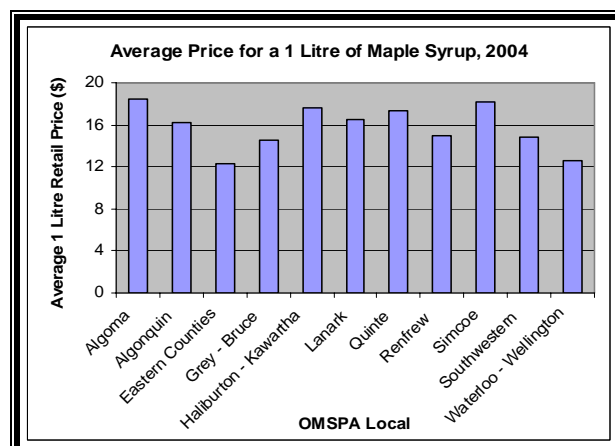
Average Price for a 1 Litre of Maple Syrup, 2004

Average 1 Litre Retail Price ($)

20
16
12
8
4
0

Algoma
Algonquin
Eastern Counties
Grey - Bruce
Haliburton - Kawartha
Lanark
Quinte
Renfrew
Simcoe
Southwestern
Waterloo - Wellington

OMSPA Local